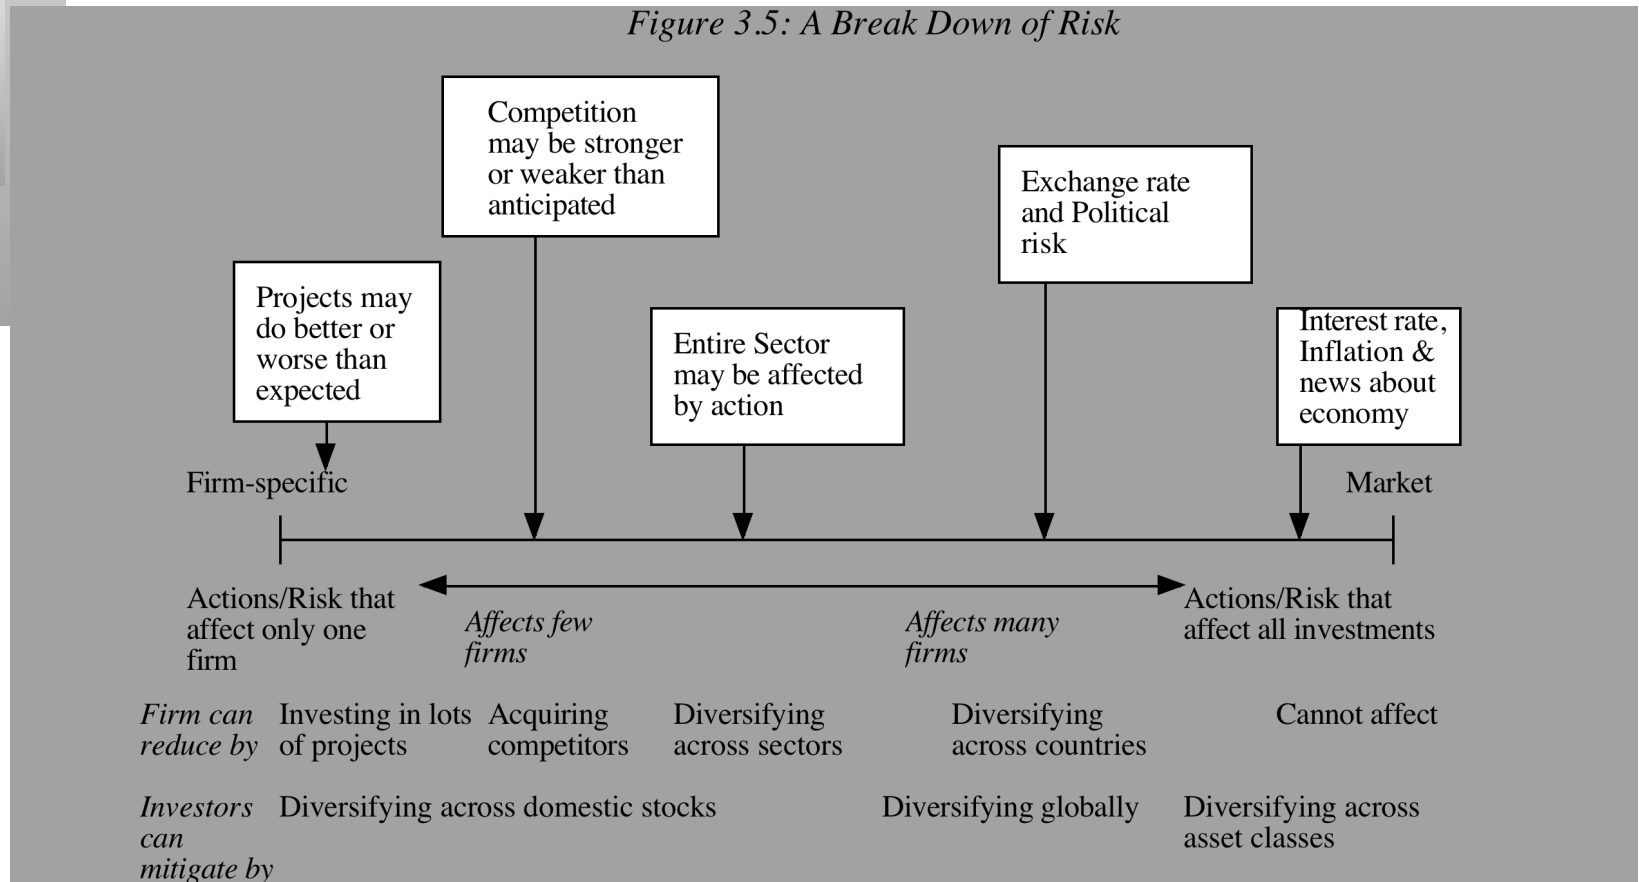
Figure 3.5: A Break Down of Risk

Competition may be stronger or weaker than anticipated

Exchange rate and Political risk

Projects may do better or worse than expected

Entire Sector may be affected by action

Interest rate, Inflation & news about economy

Firm-specific

Market

Actions/Risk that affect only one firm

Affects few firms

Affects many firms

Actions/Risk that affect all investments

Firm can reduce by

Investing in lots of projects

Acquiring competitors

Diversifying across sectors

Diversifying across countries

Cannot affect

Investors can mitigate by

Diversifying across domestic stocks

Diversifying globally

Diversifying across asset classes